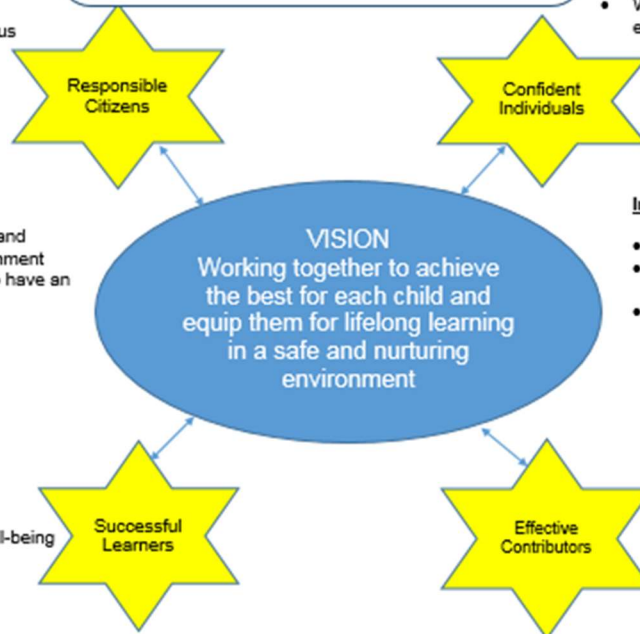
us

Responsible Citizens

Confident Individuals

and
nment
have an

VISION
Working together to achieve the best for each child and equip them for lifelong learning in a safe and nurturing environment

In

l-being

Successful Learners

Effective Contributors